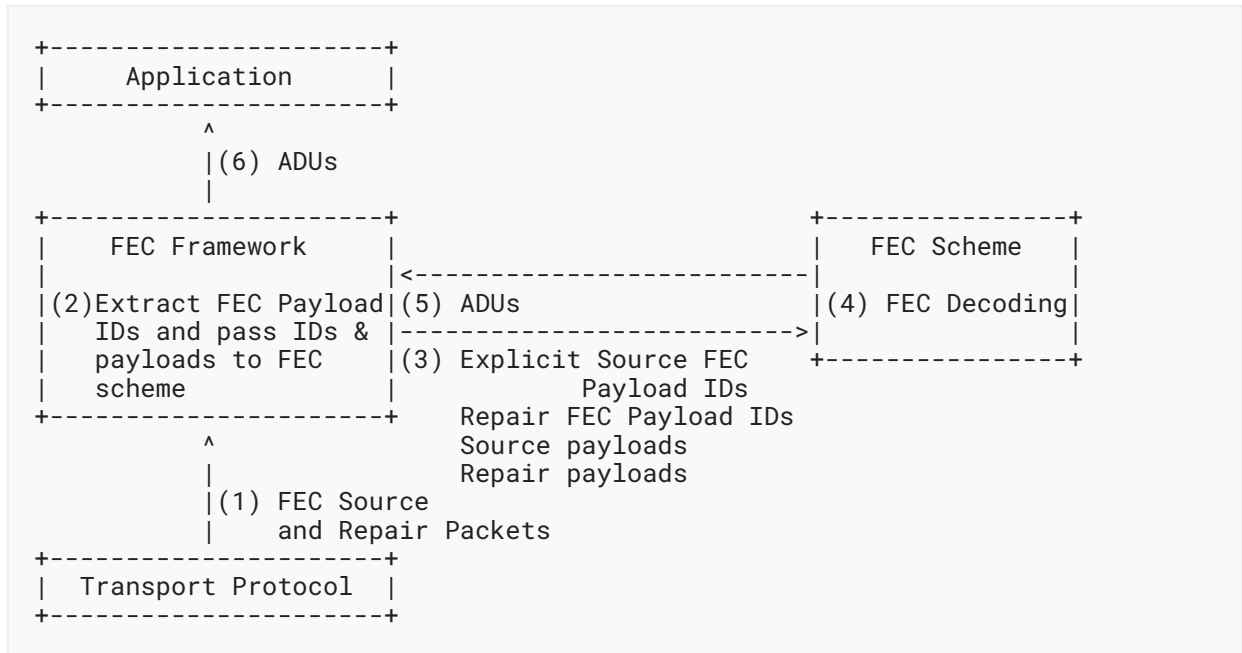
Application

(6) ADUs

FEC Framework

(2)Extract FEC Payload IDs and pass IDs & payloads to FEC scheme

(5) ADUs

(3) Explicit Source FEC Payload IDs
Repair FEC Payload IDs
Source payloads
Repair payloads

FEC Scheme

(4) FEC Decoding

(1) FEC Source and Repair Packets

Transport Protocol